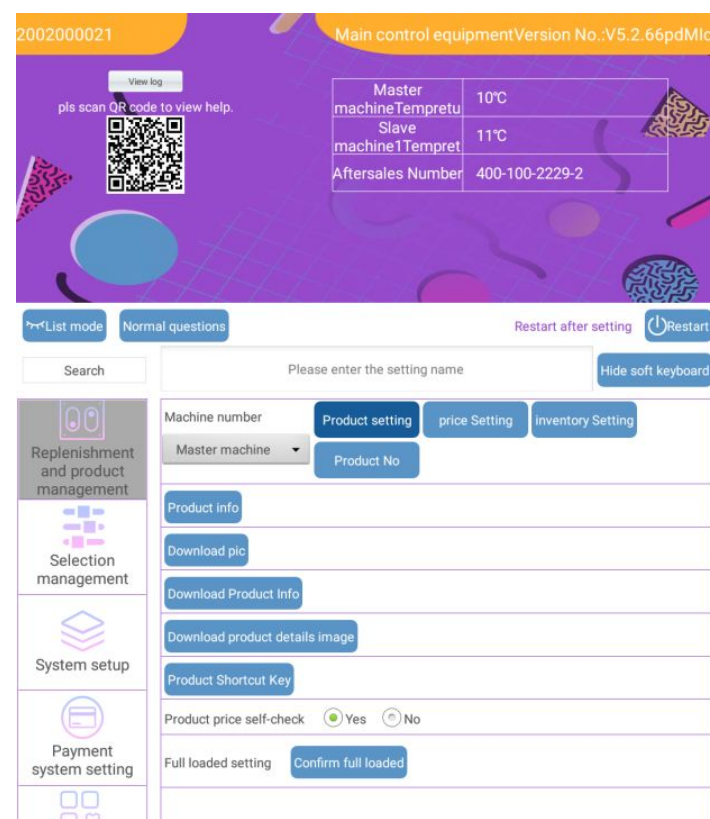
2002000021

Main control equipmentVersion No.:V5.2.66pdMlc

View log

pls scan QR code to view help.

| Master machineTempretu | 10℃ |
|---|---|
| Slave machine1Tempret | 11℃ |
| Aftersales Number | 400-100-2229-2 |

List mode

Normal questions

Restart after setting

Restart

Search

Please enter the setting name

Hide soft keyboard

Replenishment and product management

Selection management

System setup

Payment system setting

Machine number

Master machine

Product setting

price Setting

inventory Setting

Product No

Product info

Download pic

Download Product Info

Download product details image

Product Shortcut Key

Product price self-check

Yes

No

Full loaded setting

Confirm full loaded